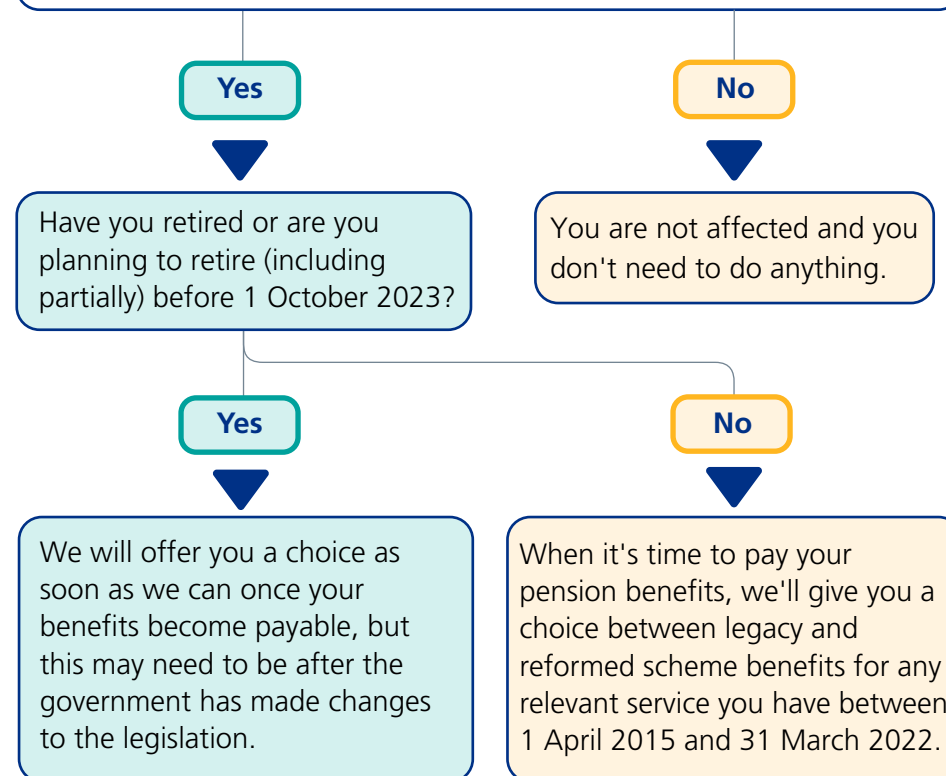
Yes

No

Have you retired or are you planning to retire (including partially) before 1 October 2023?

You are not affected and you don't need to do anything.

Yes

No

We will offer you a choice as soon as we can once your benefits become payable, but this may need to be after the government has made changes to the legislation.

When it's time to pay your pension benefits, we'll give you a choice between legacy and reformed scheme benefits for any relevant service you have between 1 April 2015 and 31 March 2022.